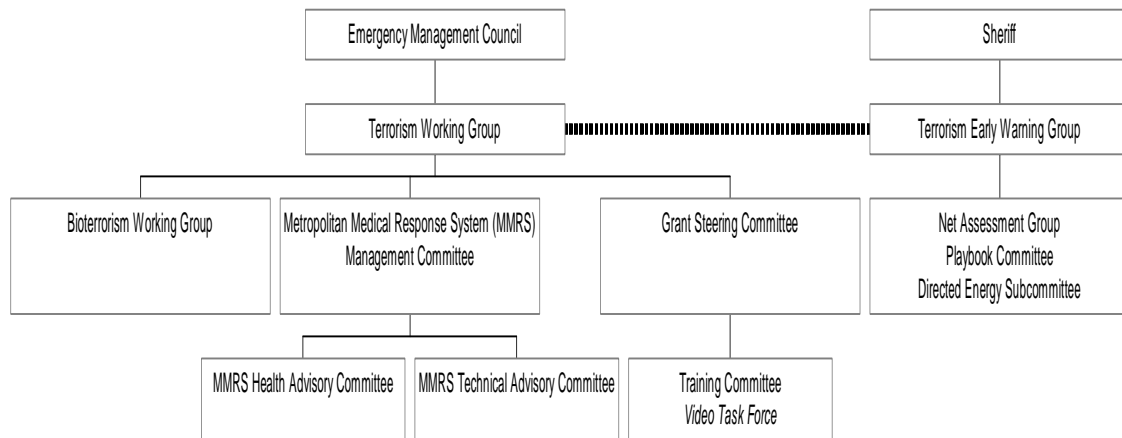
Emergency Management Council

Sheriff

Terrorism Working Group

Terrorism Early Warning Group

Bioterrorism Working Group

Metropolitan Medical Response System (MMRS) Management Committee

Grant Steering Committee

Net Assessment Group
Playbook Committee
Directed Energy Subcommittee

MMRS Health Advisory Committee

MMRS Technical Advisory Committee

Training Committee
*Video Task Force*